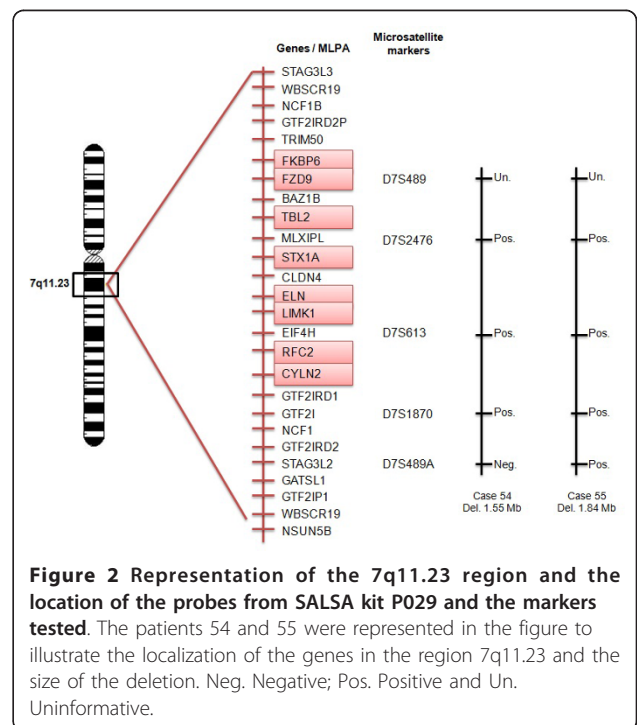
7q11.23

Genes / MLPA

Microsatellite markers

STAG3L3
WBSCR19
NCF1B
GTF2IRD2P
TRIM50
FKBP6
FZD9
BAZ1B
TBL2
MLXIPL
STX1A
CLDN4
ELN
LIMK1
EIF4H
RFC2
CYLN2
GTF2IRD1
GTF2I
NCF1
GTF2IRD2
STAG3L2
GATSL1
GTF2IP1
WBSCR19
NSUN5B

D7S489
D7S2476
D7S613
D7S1870
D7S489A

Un.
Pos.
Pos.
Pos.
Neg.

Case 54
Del. 1.55 Mb

Un.
Pos.
Pos.
Pos.
Pos.

Case 55
Del. 1.84 Mb

**Figure 2 Representation of the 7q11.23 region and the location of the probes from SALSA kit P029 and the markers tested**. The patients 54 and 55 were represented in the figure to illustrate the localization of the genes in the region 7q11.23 and the size of the deletion. Neg. Negative; Pos. Positive and Un. Uninformative.